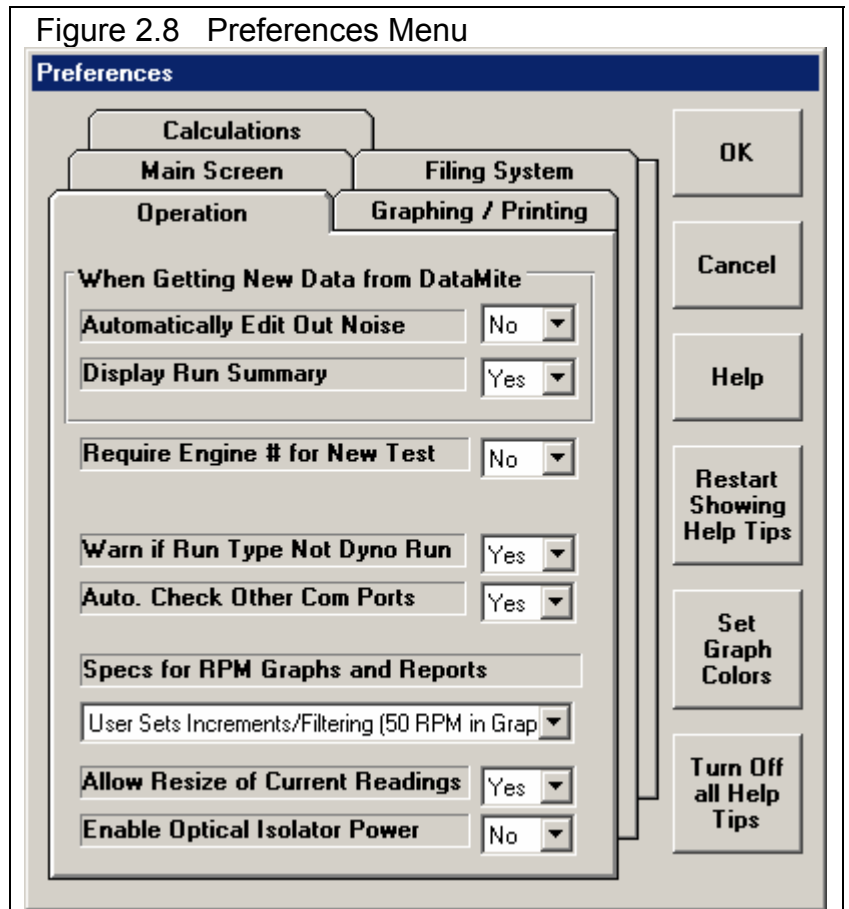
Figure 2.8 Preferences Menu

Preferences

Calculations

Main Screen

Filing System

Operation

Graphing / Printing

When Getting New Data from DataMite

Automatically Edit Out Noise

No

Display Run Summary

Yes

Require Engine # for New Test

No

Warn if Run Type Not Dyno Run

Yes

Auto. Check Other Com Ports

Yes

Specs for RPM Graphs and Reports

User Sets Increments/Filtering (50 RPM in Grap

Allow Resize of Current Readings

Yes

Enable Optical Isolator Power

No

OK

Cancel

Help

Restart Showing Help Tips

Set Graph Colors

Turn Off all Help Tips